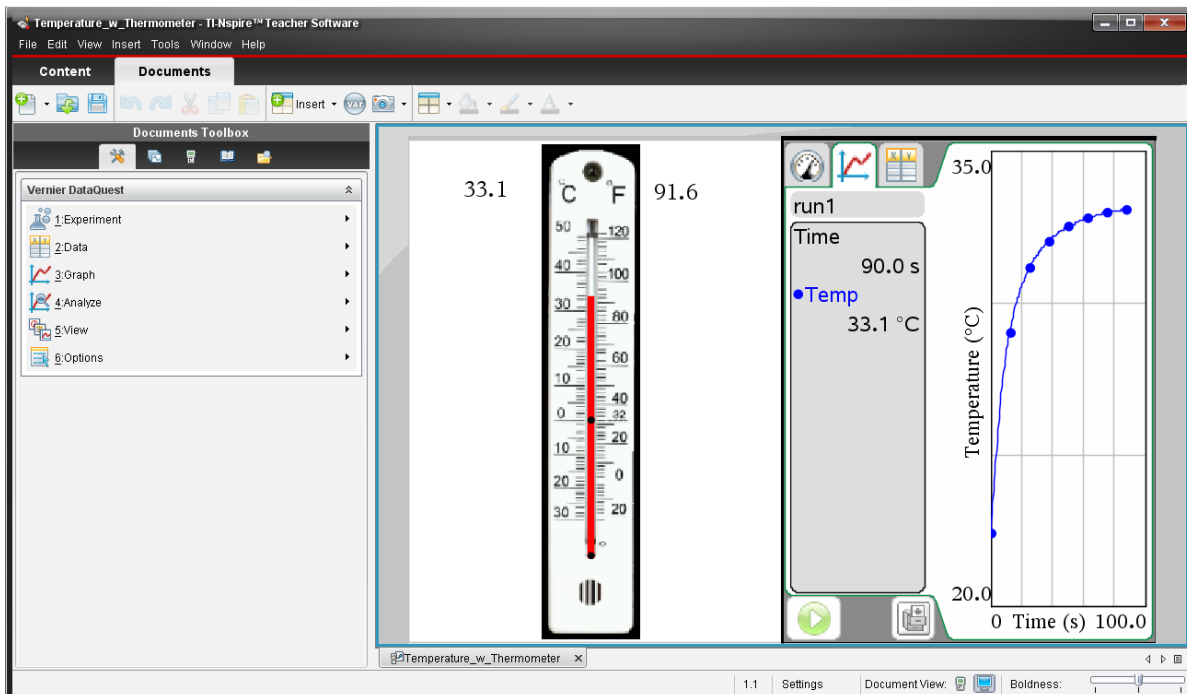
Temperature_w_Thermometer - TI-Nspire™ Teacher Software

File Edit View Insert Tools Window Help

Content Documents

Insert

Documents Toolbox

Vernier DataQuest

1:Experiment
2:Data
3:Graph
4:Analyze
5:View
6:Options

33.1

°C °F

91.6

50 40 30 20 10 0 10 20 30

120 100 80 60 40 32 20 0 20

run1

Time

90.0 s

•Temp

33.1 °C

35.0

Temperature (°C)

20.0

0 Time (s) 100.0

Temperature_w_Thermometer ×

1.1 Settings Document View: Boldness: